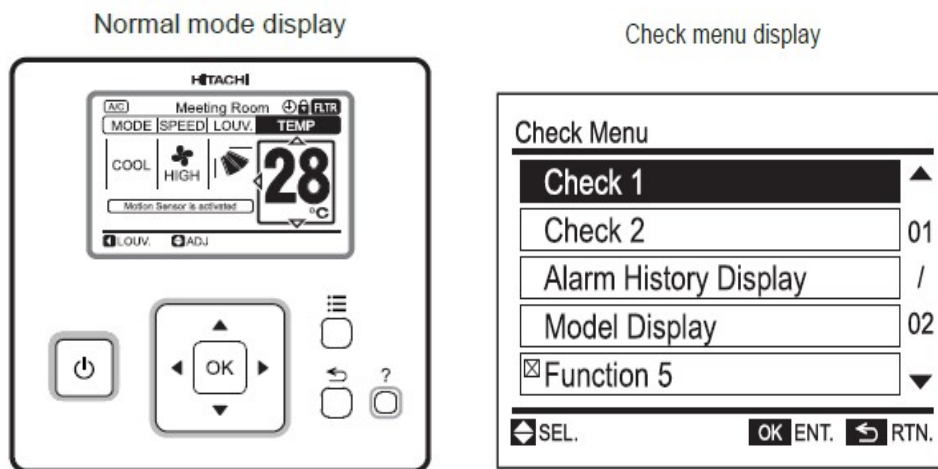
Normal mode display

HITACHI

A/C Meeting Room FLTR

MODE SPEED LOUV. TEMP

COOL

HIGH

28

°C

Motion Sensor is activated

LOUV. ADJ

OK

?

Check menu display

Check Menu

Check 1

Check 2

Alarm History Display

Model Display

Function 5

01

/

02

SEL.

OK ENT. RTN.